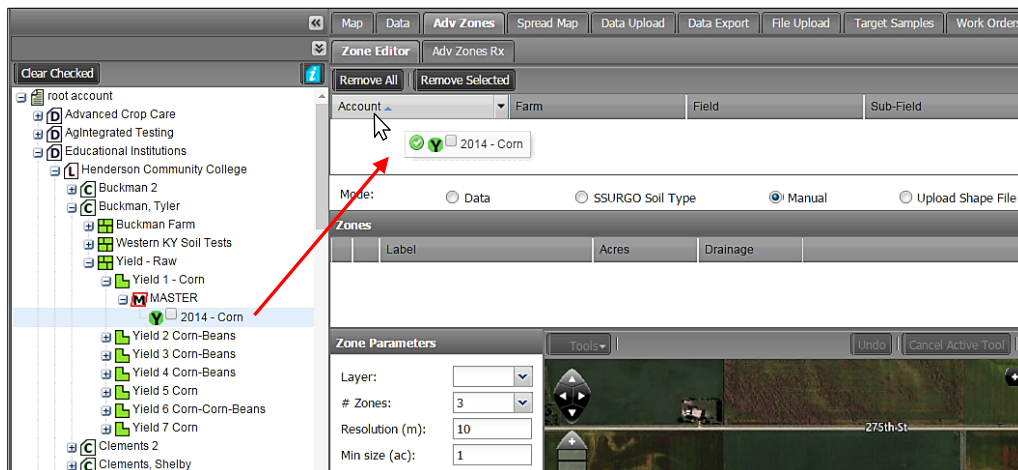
Clear Checked

root account
D Advanced Crop Care
D AgIntegrated Testing
D Educational Institutions
L Henderson Community College
C Buckman 2
C Buckman, Tyler
Buckman Farm
Western KY Soil Tests
Yield - Raw
Yield 1 - Corn
M MASTER
Y 2014 - Corn
Yield 2 Corn-Beans
Yield 3 Corn-Beans
Yield 4 Corn-Beans
Yield 5 Corn
Yield 6 Corn-Corn-Beans
Yield 7 Corn
C Clements 2
C Clements, Shelby

Map | Data | Adv Zones | Spread Map | Data Upload | Data Export | File Upload | Target Samples | Work Orders

Zone Editor | Adv Zones Rx

Remove All | Remove Selected

| Account | Farm | Field | Sub-Field |
|---|---|---|---|

Y 2014 - Corn

Mode: Data SSURGO Soil Type Manual Upload Shape File

Zones

| Label | Acres | Drainage |
|---|---|---|

Zone Parameters

Layer:
# Zones: 3
Resolution (m): 10
Min size (ac): 1

Tools | Undo | Cancel Active Tool

275th St